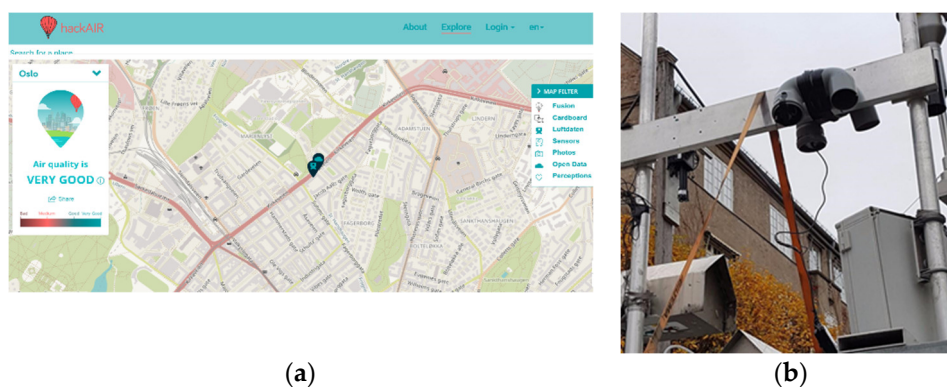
hackAIR

About Explore Login en

Search for a place

Oslo

Air quality is
VERY GOOD

Share

Bad Medium Good Very Good

MAP FILTER
Fusion
Cardboard
Luftdaten
Sensors
Photos
Open Data
Perceptions

MARIENLYST
ADAMSTUEN
LINDERN
FAGERBORG
BOLTELØKKA

(a)

(b)